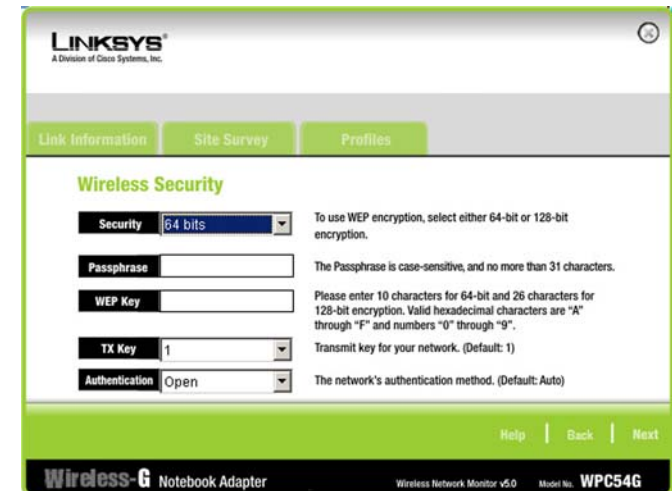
LINKSYS®
A Division of Cisco Systems, Inc.

Link Information | Site Survey | Profiles

Wireless Security

Security | 64 bits
To use WEP encryption, select either 64-bit or 128-bit encryption.

Passphrase
The Passphrase is case-sensitive, and no more than 31 characters.

WEP Key
Please enter 10 characters for 64-bit and 26 characters for 128-bit encryption. Valid hexadecimal characters are "A" through "F" and numbers "0" through "9".

TX Key | 1
Transmit key for your network. (Default: 1)

Authentication | Open
The network's authentication method. (Default: Auto)

Help | Back | Next

Wireless-G Notebook Adapter
Wireless Network Monitor v5.0
Model No. WPC54G